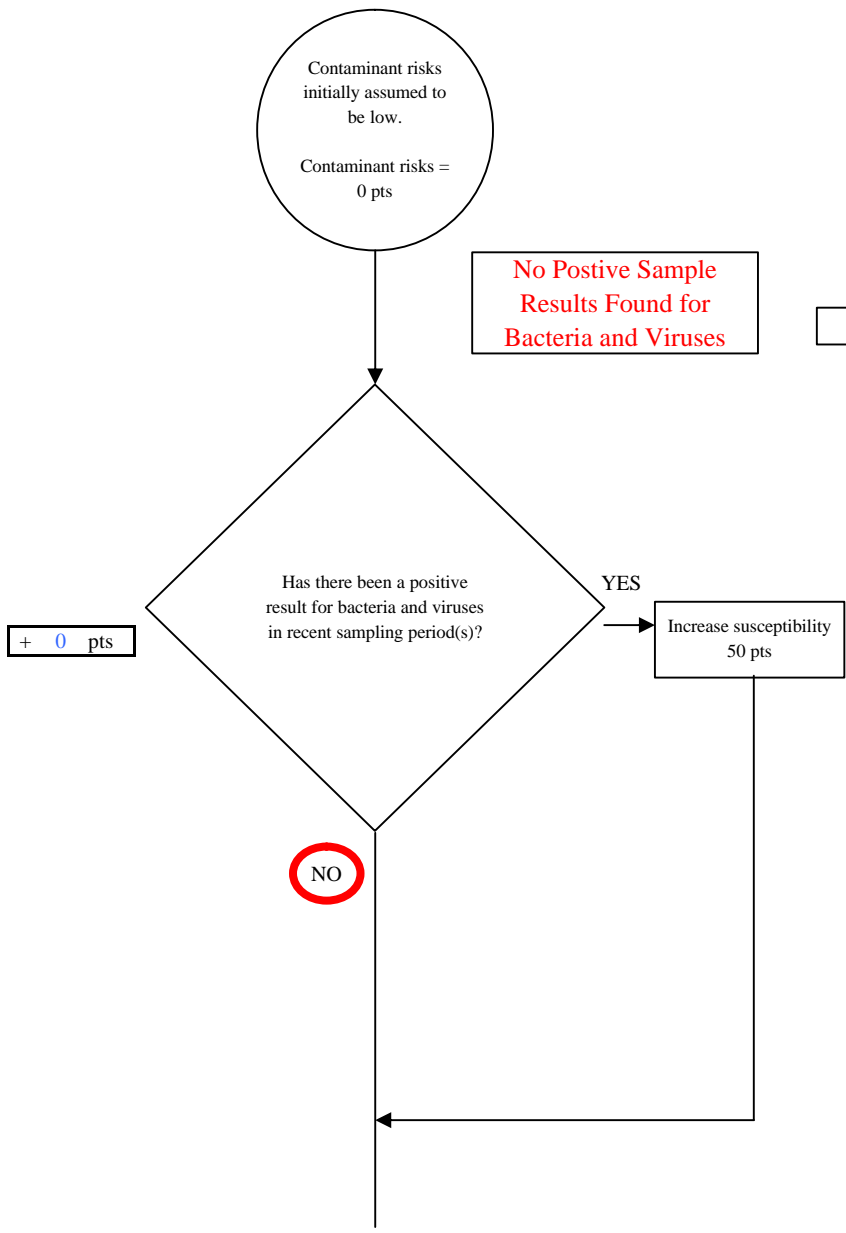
Contaminant risks initially assumed to be low.

Contaminant risks = 0 pts

No Postive Sample Results Found for Bacteria and Viruses

Has there been a positive result for bacteria and viruses in recent sampling period(s)?

YES

Increase susceptibility 50 pts

+ 0 pts

NO